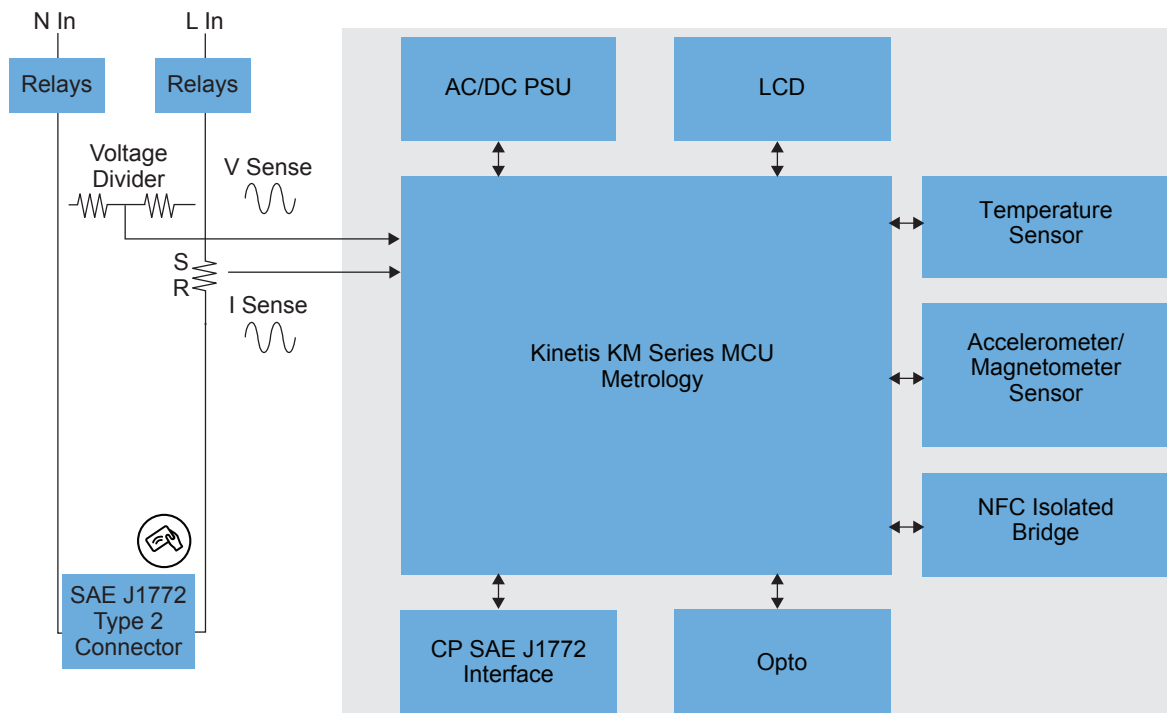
N In

L In

Relays

Relays

Voltage Divider

V Sense

S

R

I Sense

SAE J1772 Type 2 Connector

AC/DC PSU

LCD

Kinetis KM Series MCU Metrology

Temperature Sensor

Accelerometer/ Magnetometer Sensor

NFC Isolated Bridge

CP SAE J1772 Interface

Opto